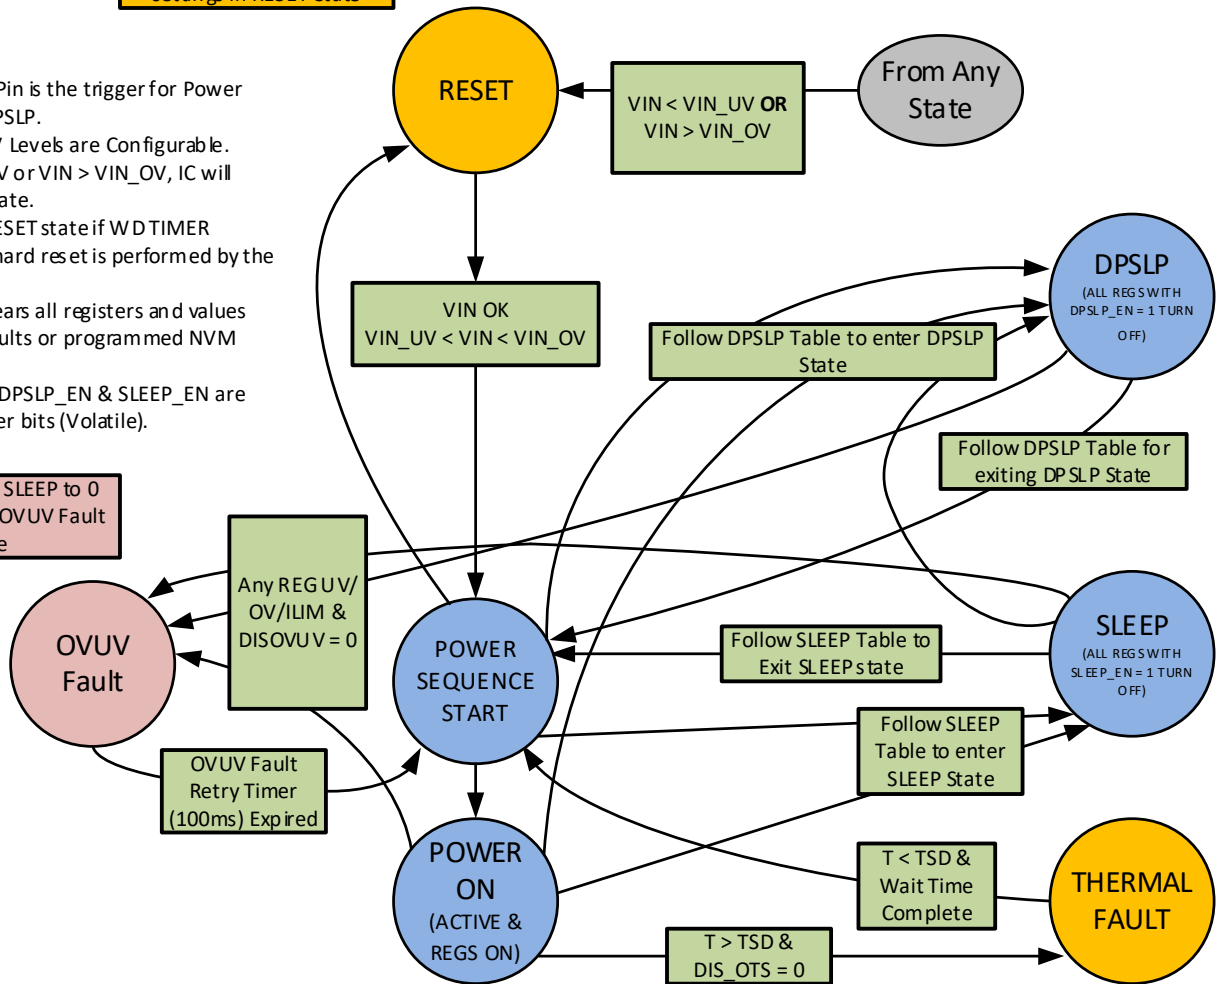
Pin is the trigger for Power DPSLP.
/ Levels are Configurable. V or VIN > VIN_OV, IC will ate.
RESET state if WDTIMER hard reset is performed by the
ears all registers and values ults or programmed NVM
DPSLP_EN & SLEEP_EN are er bits (Volatile).

SLEEP to 0 OVUV Fault e

RESET

VIN < VIN_UV OR VIN > VIN_OV

From Any State

VIN OK VIN_UV < VIN < VIN_OV

Follow DPSLP Table to enter DPSLP State

DPSLP
(ALL REGS WITH DPSLP_EN = 1 TURN OFF)

Follow DPSLP Table for exiting DPSLP State

Any REG UV/ OV/ILIM & DISOVUV = 0

OVUV Fault

POWER SEQUENCE START

Follow SLEEP Table to Exit SLEEP state

SLEEP
(ALL REGS WITH SLEEP_EN = 1 TURN OFF)

Follow SLEEP Table to enter SLEEP State

OVUV Fault Retry Timer (100ms) Expired

POWER ON
(ACTIVE & REGS ON)

T < TSD & Wait Time Complete

THERMAL FAULT

T > TSD & DIS_OTS = 0